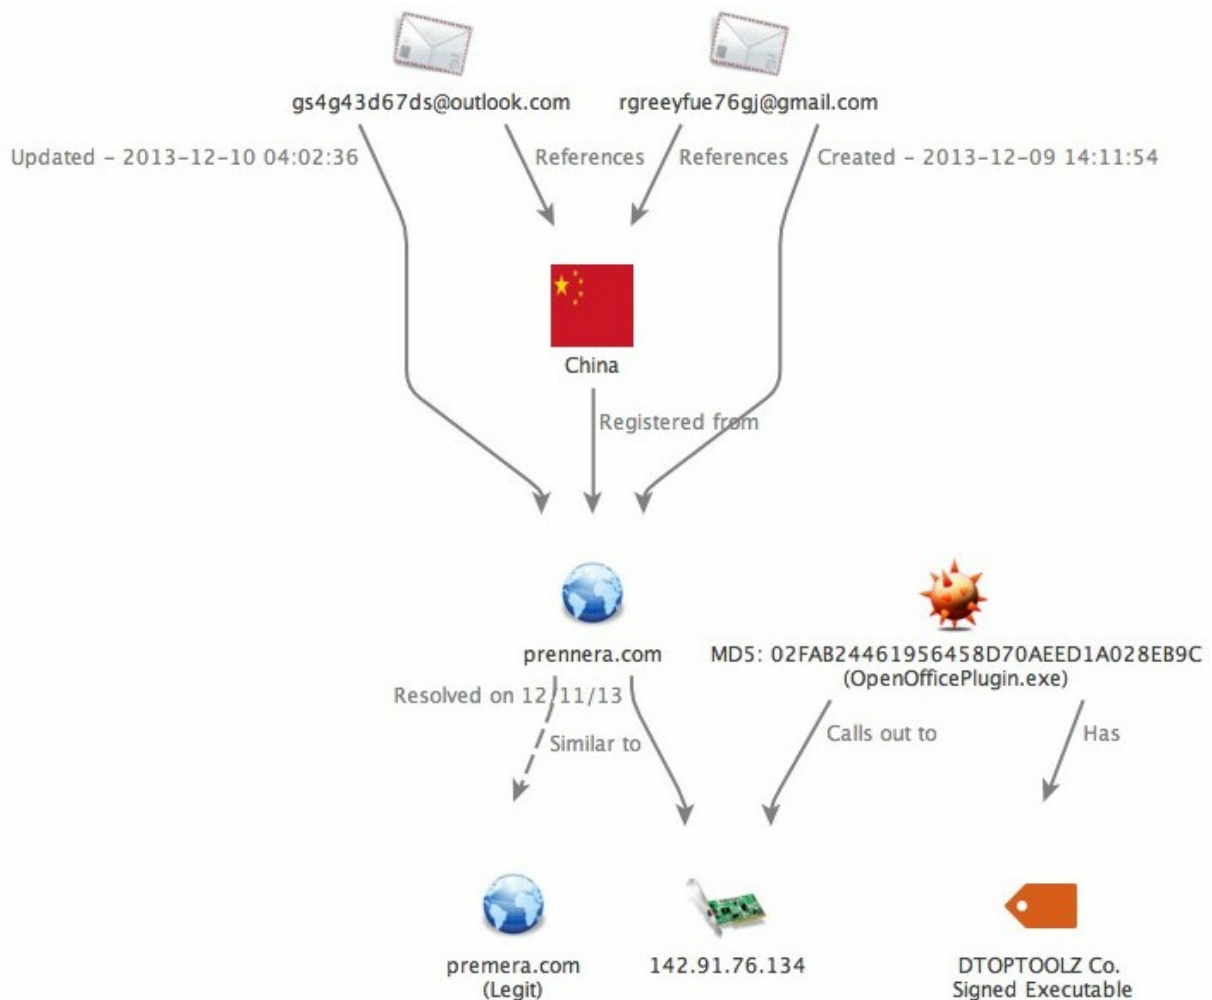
gs4g43d67ds@outlook.com

rgreeyfue76gj@gmail.com

Updated - 2013-12-10 04:02:36

References

References

Created - 2013-12-09 14:11:54

China

Registered from

prennera.com

MD5: 02FAB24461956458D70AEED1A028EB9C (OpenOfficePlugin.exe)

Resolved on 12/11/13

Similar to

Calls out to

Has

premera.com (Legit)

142.91.76.134

DTOPTOOLZ Co. Signed Executable